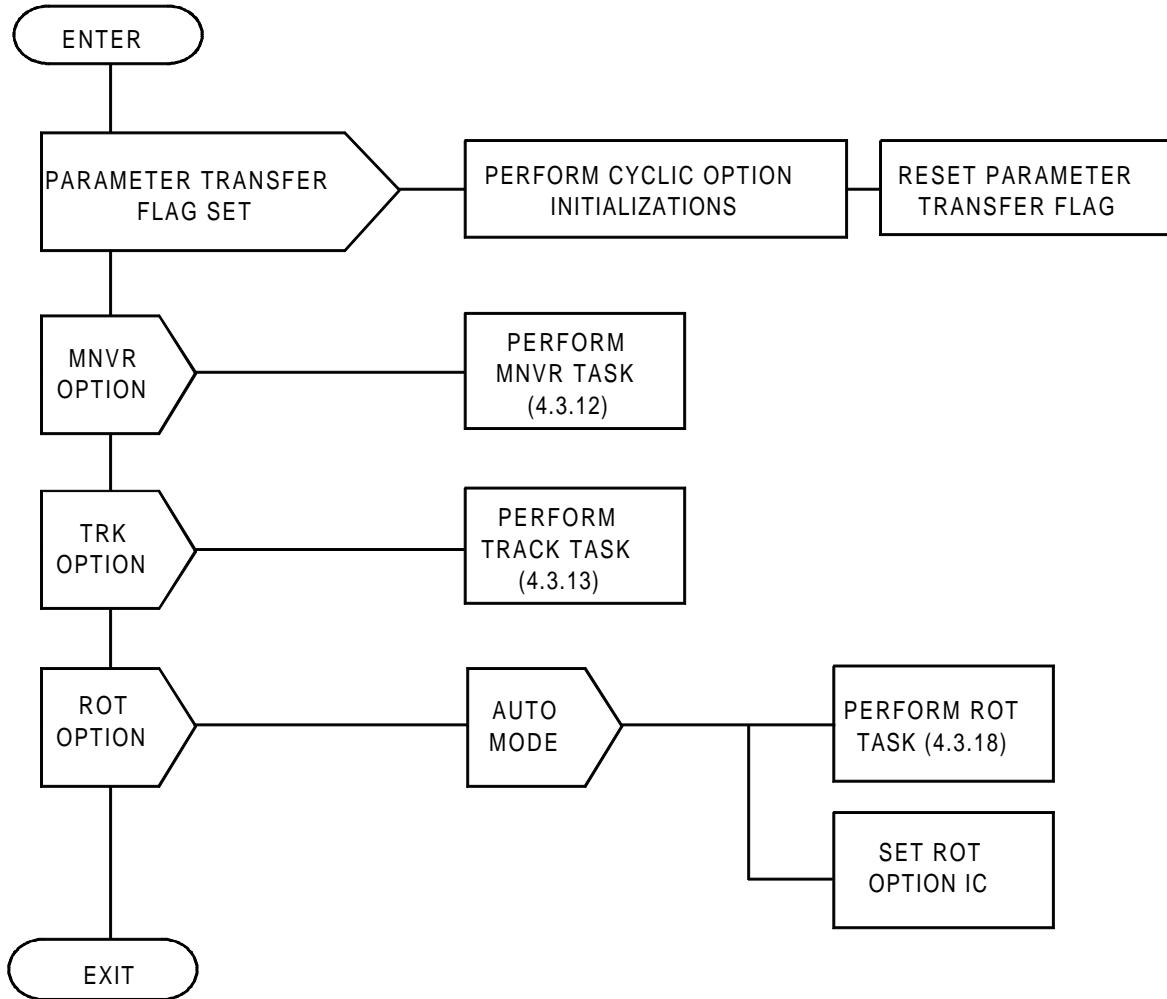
ENTER

PARAMETER TRANSFER FLAG SET

PERFORM CYCLIC OPTION INITIALIZATIONS

RESET PARAMETER TRANSFER FLAG

MNVR OPTION

PERFORM MNVR TASK (4.3.12)

TRK OPTION

PERFORM TRACK TASK (4.3.13)

ROT OPTION

AUTO MODE

PERFORM ROT TASK (4.3.18)

SET ROT OPTION IC

EXIT